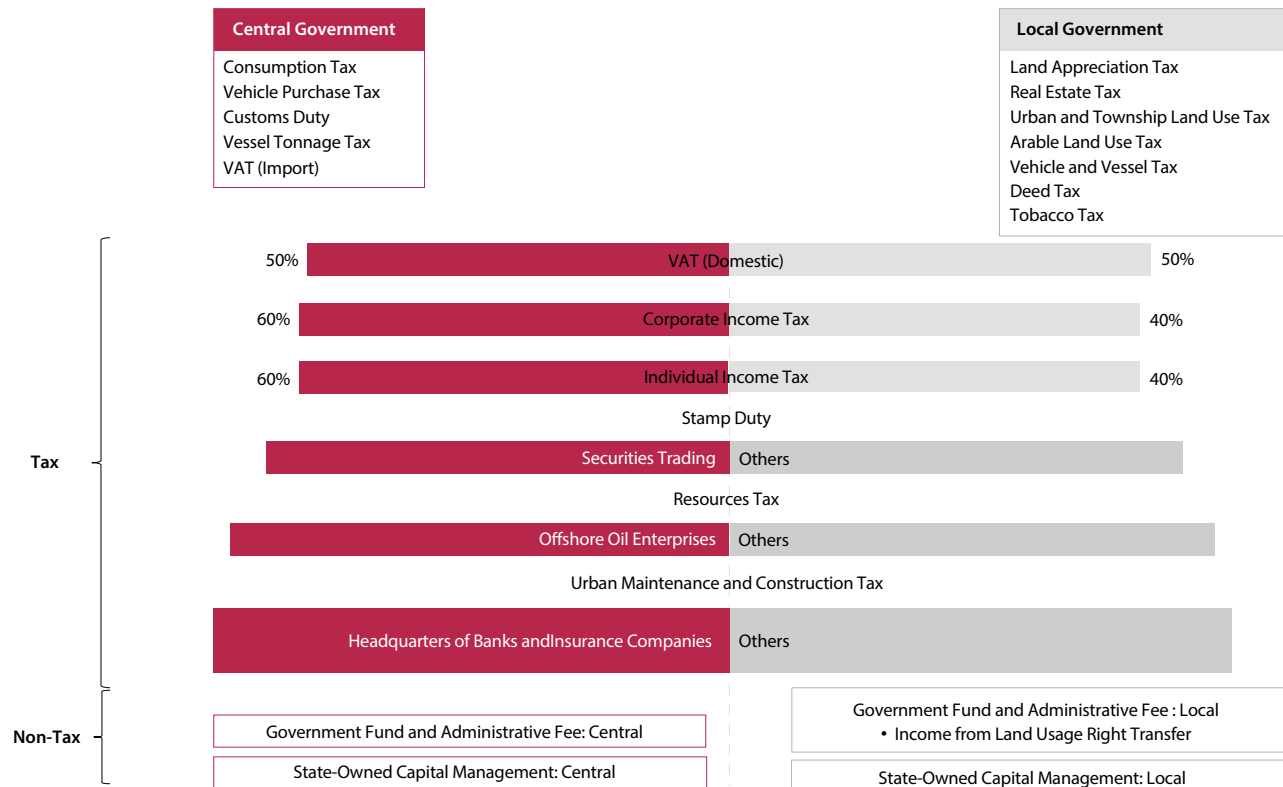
Central Government

Consumption Tax
Vehicle Purchase Tax
Customs Duty
Vessel Tonnage Tax
VAT (Import)

Local Government

Land Appreciation Tax
Real Estate Tax
Urban and Township Land Use Tax
Arable Land Use Tax
Vehicle and Vessel Tax
Deed Tax
Tobacco Tax

50% VAT (Domestic) 50%

60% Corporate Income Tax 40%

60% Individual Income Tax 40%

Stamp Duty

Securities Trading Others

Resources Tax

Offshore Oil Enterprises Others

Urban Maintenance and Construction Tax

Headquarters of Banks andInsurance Companies Others

Tax

Non-Tax

Government Fund and Administrative Fee: Central

State-Owned Capital Management: Central

Government Fund and Administrative Fee : Local
• Income from Land Usage Right Transfer

State-Owned Capital Management: Local